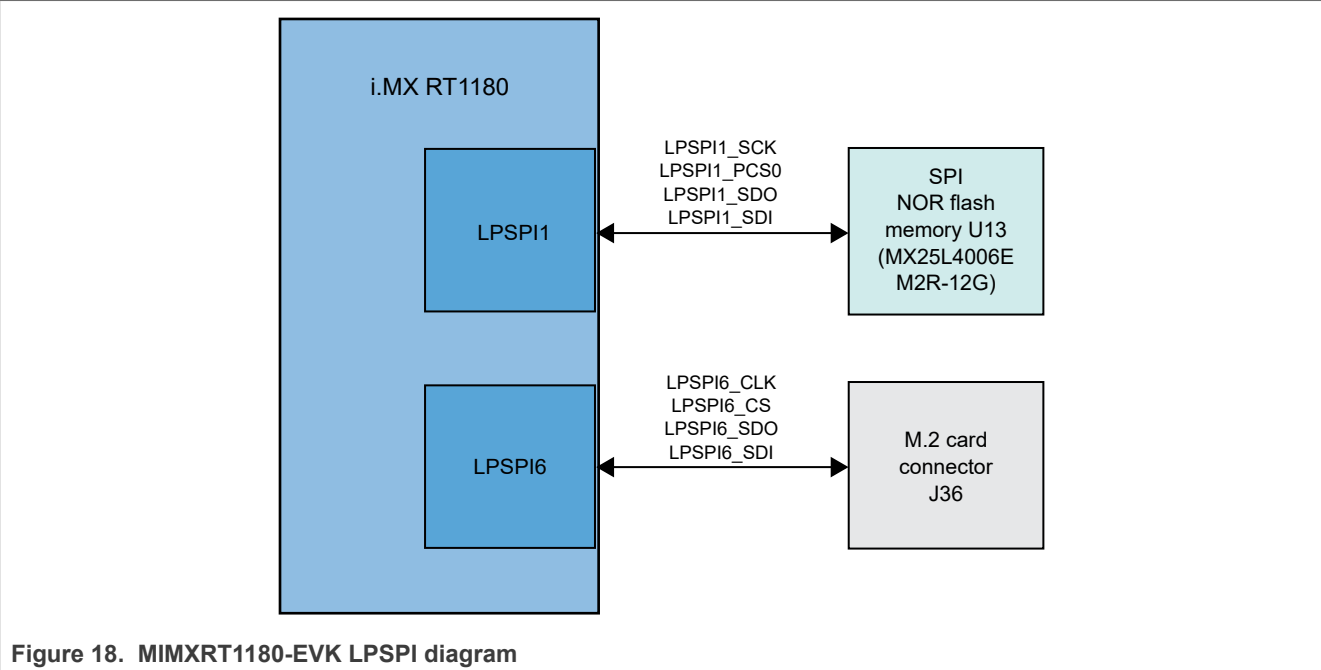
i.MX RT1180

LPSPI1

LPSPI1_SCK
LPSPI1_PCS0
LPSPI1_SDO
LPSPI1_SDI

SPI
NOR flash
memory U13
(MX25L4006E
M2R-12G)

LPSPI6

LPSPI6_CLK
LPSPI6_CS
LPSPI6_SDO
LPSPI6_SDI

M.2 card
connector
J36

Figure 18. MIMXRT1180-EVK LPSPI diagram